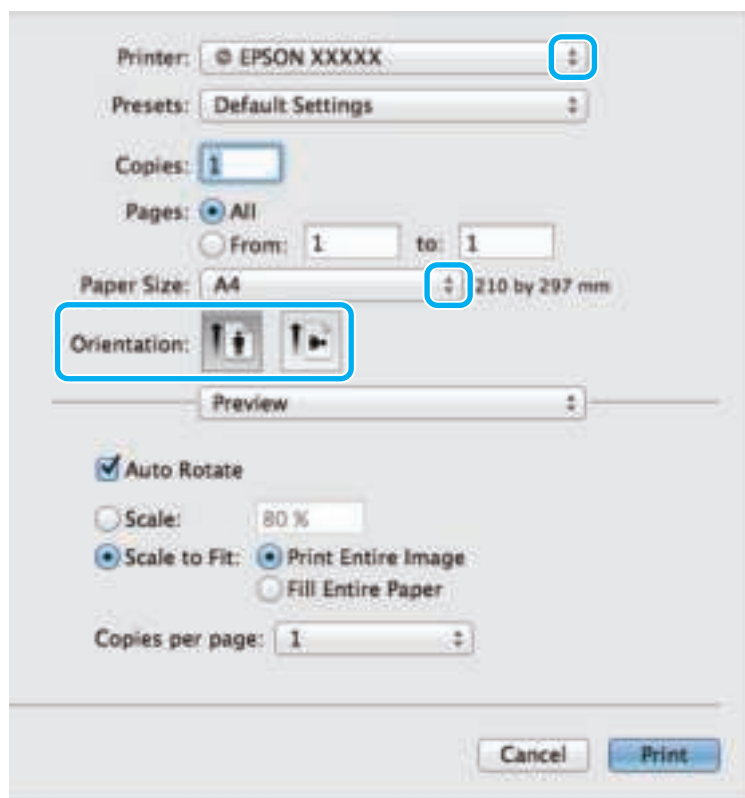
Printer: EPSON XXXXX

Presets: Default Settings

Copies: 1

Pages: All

From: 1 to: 1

Paper Size: A4 210 by 297 mm

Orientation:

Preview

Auto Rotate

Scale: 80 %

Scale to Fit: Print Entire Image

Fill Entire Paper

Copies per page: 1

Cancel Print